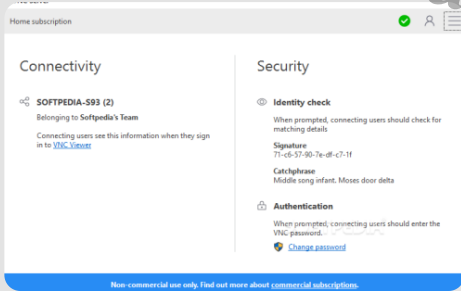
Home subscription

Connectivity

SOFTPEDIA-S93 (2)

Belonging to Softpedia's Team

Connecting users see this information when they sign in to VNC Viewer

Security

Identity check

When prompted, connecting users should check for matching details

Signature
71-c6-57-90-7e-df-c7-1f

Catchphrase
Middle song infant. Moses door delta

Authentication

When prompted, connecting users should enter the VNC password.

Change password

Non-commercial use only. Find out more about commercial subscriptions.